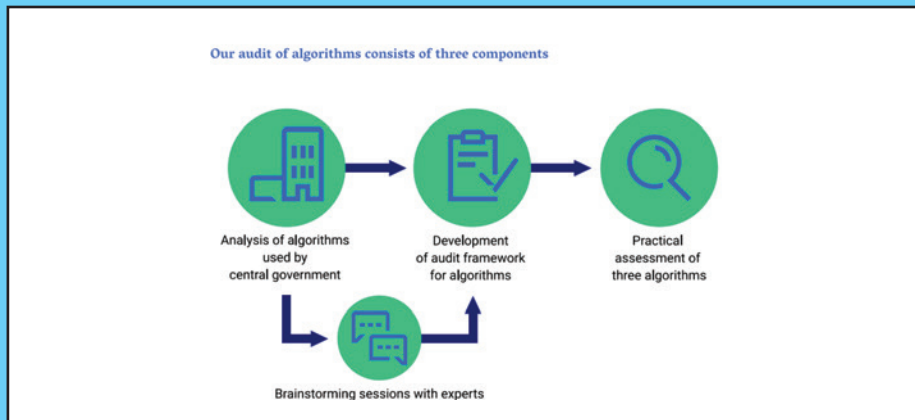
Our audit of algorithms consists of three components

Analysis of algorithms used by central government

Development of audit framework for algorithms

Practical assessment of three algorithms

Brainstorming sessions with experts